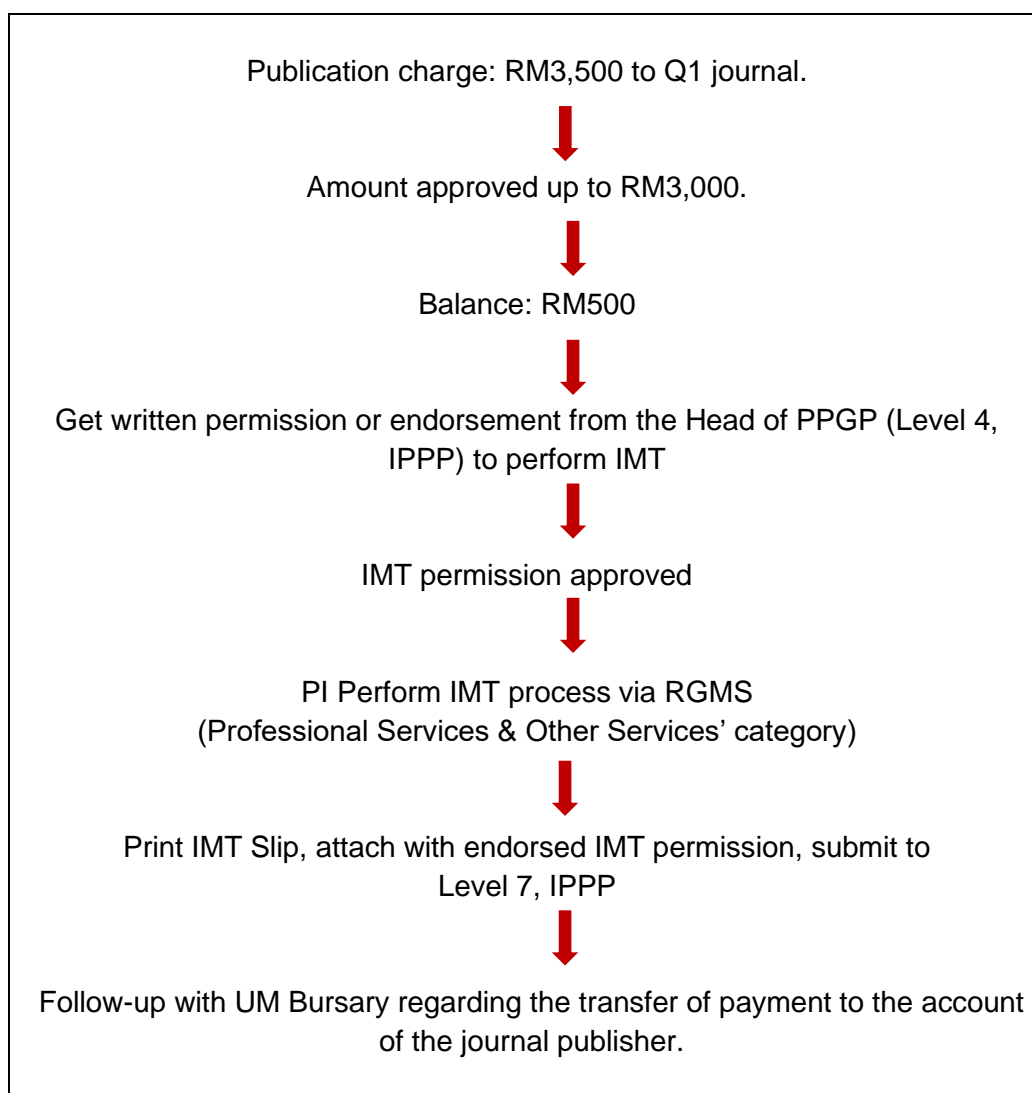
Publication charge: RM3,500 to Q1 journal.

Amount approved up to RM3,000.

Balance: RM500

Get written permission or endorsement from the Head of PPGP (Level 4, IPPP) to perform IMT

IMT permission approved

PI Perform IMT process via RGMS
(Professional Services & Other Services' category)

Print IMT Slip, attach with endorsed IMT permission, submit to Level 7, IPPP

Follow-up with UM Bursary regarding the transfer of payment to the account of the journal publisher.